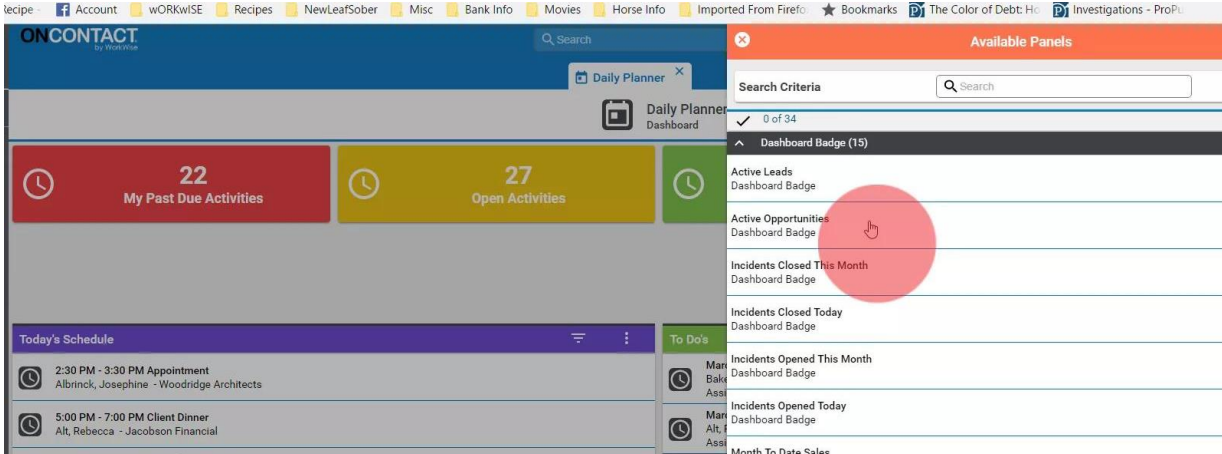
Recipe Account wORKwISE Recipes NewLeafSober Misc Bank Info Movies Horse Info Imported From Firefo Bookmarks The Color of Debt: Ho Investigations - ProPu

ONCONTACT
by WorkWise

Search

Daily Planner

Daily Planner
Dashboard

22
My Past Due Activities

27
Open Activities

Today's Schedule

2:30 PM - 3:30 PM Appointment
Albrinck, Josephine - Woodridge Architects

5:00 PM - 7:00 PM Client Dinner
Alt, Rebecca - Jacobson Financial

To Do's

Mar
Bake
Assi

Mar
Alt,
Assi

Available Panels

Search Criteria

Search

0 of 34

Dashboard Badge (15)

Active Leads
Dashboard Badge

Active Opportunities
Dashboard Badge

Incidents Closed This Month
Dashboard Badge

Incidents Closed Today
Dashboard Badge

Incidents Opened This Month
Dashboard Badge

Incidents Opened Today
Dashboard Badge

Month To Date Sales